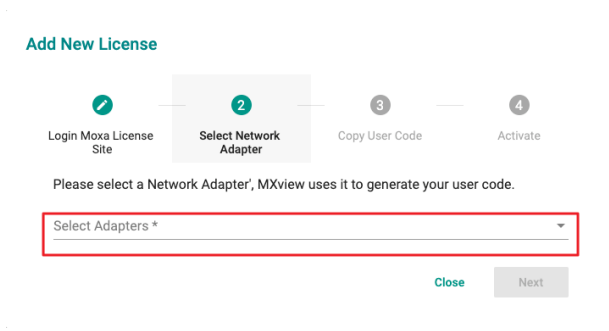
Add New License

Login Moxa License Site

2
Select Network Adapter

3
Copy User Code

4
Activate

Please select a Network Adapter', MXview uses it to generate your user code.

Select Adapters *

Close

Next